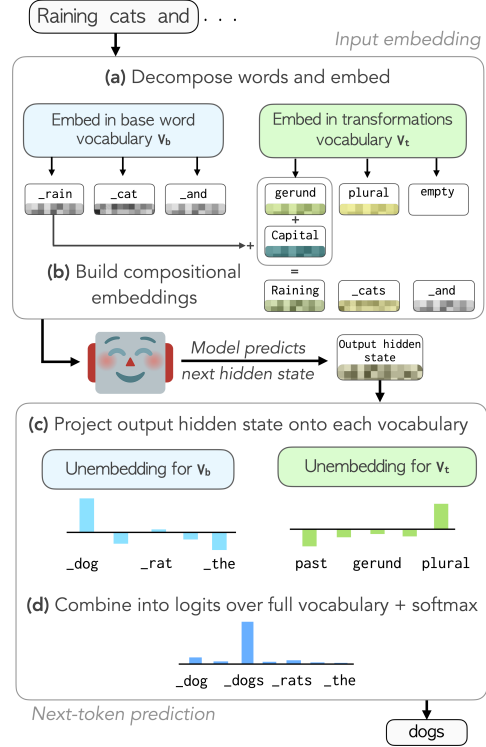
Raining cats and . . .

Input embedding

(a) Decompose words and embed

Embed in base word vocabulary $V_b$

Embed in transformations vocabulary $V_t$

_rain

_cat

_and

gerund

+

Capital

plural

empty

(b) Build compositional embeddings

=

Raining

_cats

_and

Model predicts next hidden state

Output hidden state

(c) Project output hidden state onto each vocabulary

Unembedding for $V_b$

Unembedding for $V_t$

_dog

_rat

_the

past

gerund

plural

(d) Combine into logits over full vocabulary + softmax

_dog

_dogs

_rats

_the

Next-token prediction

dogs